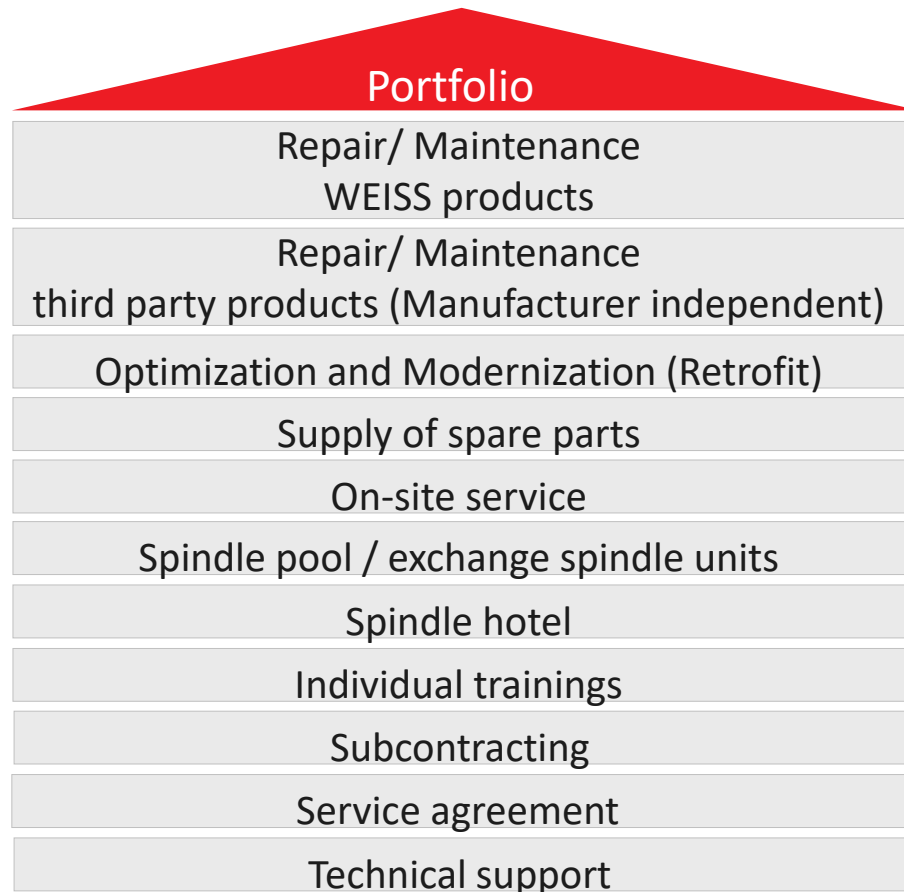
Portfolio

Repair/ Maintenance
WEISS products

Repair/ Maintenance
third party products (Manufacturer independent)

Optimization and Modernization (Retrofit)

Supply of spare parts

On-site service

Spindle pool / exchange spindle units

Spindle hotel

Individual trainings

Subcontracting

Service agreement

Technical support